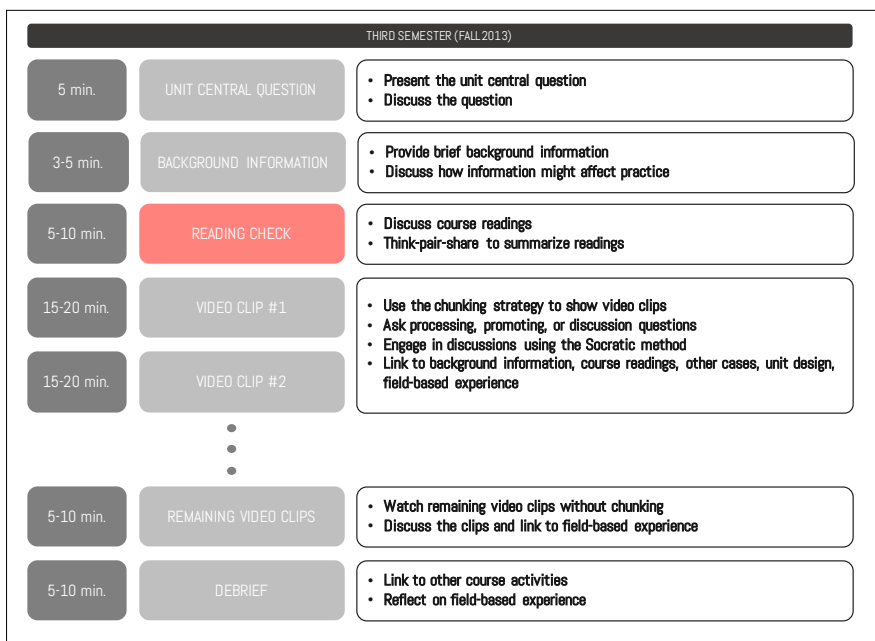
THIRD SEMESTER (FALL 2013)

5 min.
UNIT CENTRAL QUESTION
- Present the unit central question
- Discuss the question

3-5 min.
BACKGROUND INFORMATION
- Provide brief background information
- Discuss how information might affect practice

5-10 min.
READING CHECK
- Discuss course readings
- Think-pair-share to summarize readings

15-20 min.
VIDEO CLIP #1

15-20 min.
VIDEO CLIP #2
- Use the chunking strategy to show video clips
- Ask processing, promoting, or discussion questions
- Engage in discussions using the Socratic method
- Link to background information, course readings, other cases, unit design, field-based experience

5-10 min.
REMAINING VIDEO CLIPS
- Watch remaining video clips without chunking
- Discuss the clips and link to field-based experience

5-10 min.
DEBRIEF
- Link to other course activities
- Reflect on field-based experience